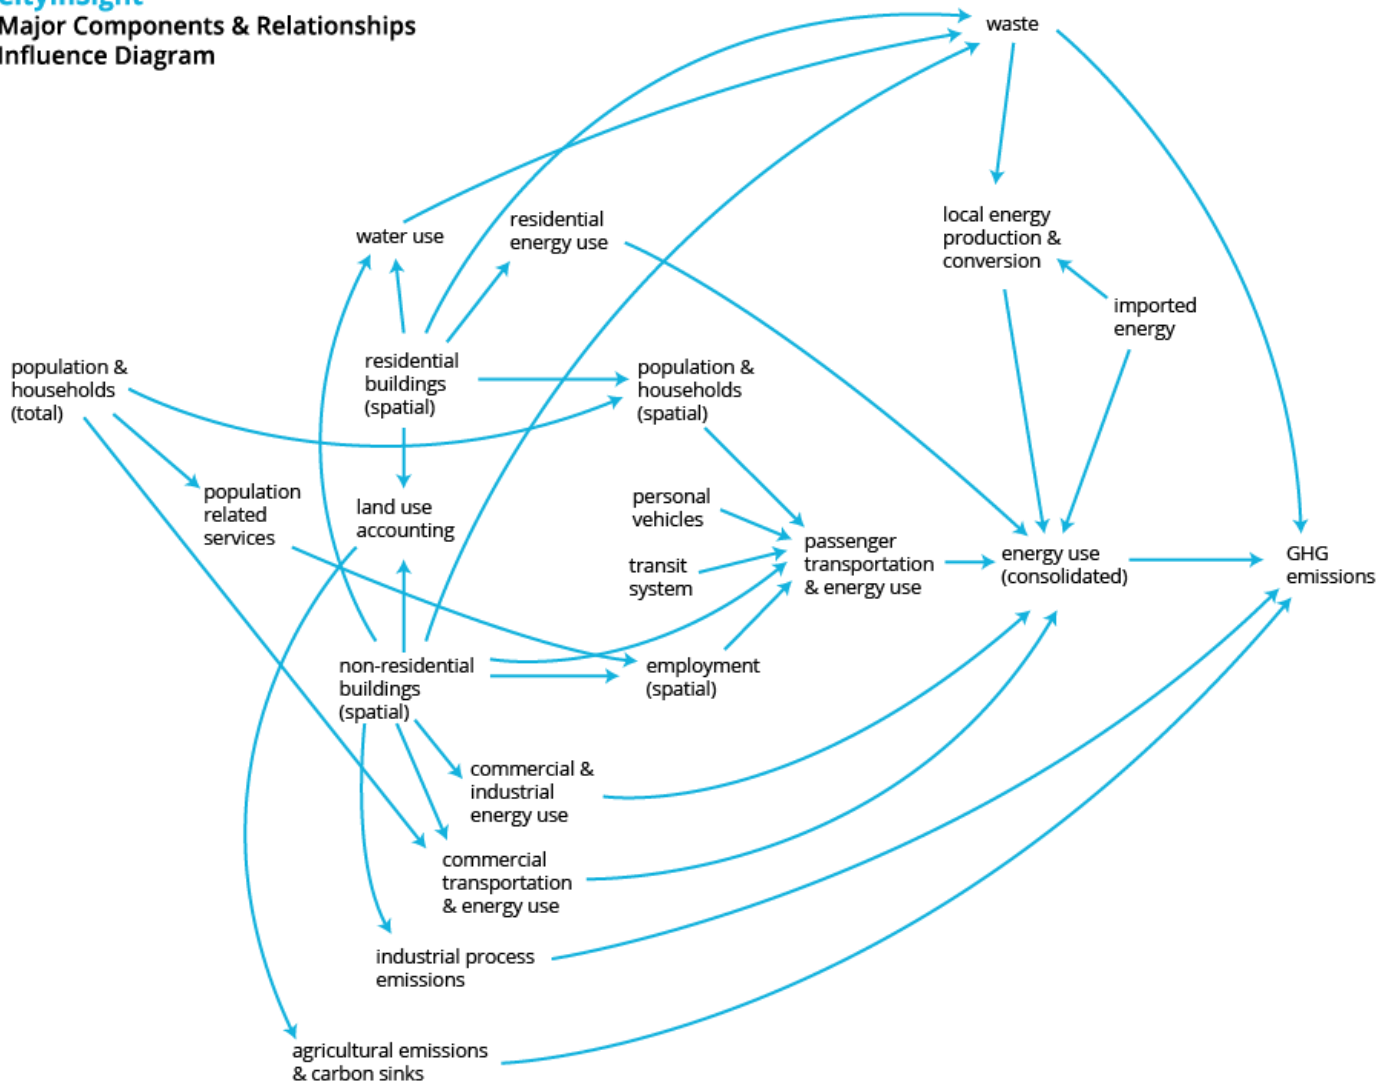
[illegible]
Major Components & Relationships
Influence Diagram

waste

local energy production & conversion

imported energy

water use

residential energy use

residential buildings (spatial)

population & households (spatial)

population & households (total)

population related services

land use accounting

personal vehicles

transit system

passenger transportation & energy use

energy use (consolidated)

GHG emissions

non-residential buildings (spatial)

employment (spatial)

commercial & industrial energy use

commercial transportation & energy use

industrial process emissions

agricultural emissions & carbon sinks